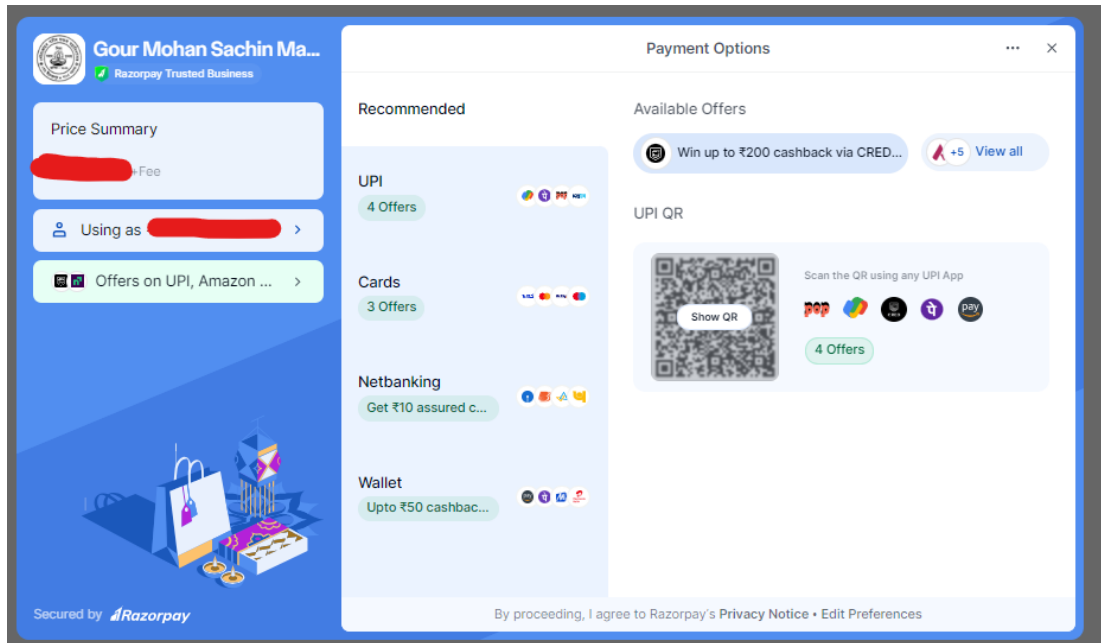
Gour Mohan Sachin Ma...
Razorpay Trusted Business

Price Summary
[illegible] + Fee

Using as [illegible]

Offers on UPI, Amazon ...

Secured by Razorpay

Payment Options

Recommended

UPI
4 Offers

Cards
3 Offers

Netbanking
Get ₹10 assured c...

Wallet
Upto ₹50 cashbac...

Available Offers

Win up to ₹200 cashback via CRED...

+5 View all

UPI QR

Show QR

Scan the QR using any UPI App

pop

pay

4 Offers

By proceeding, I agree to Razorpay's Privacy Notice • Edit Preferences